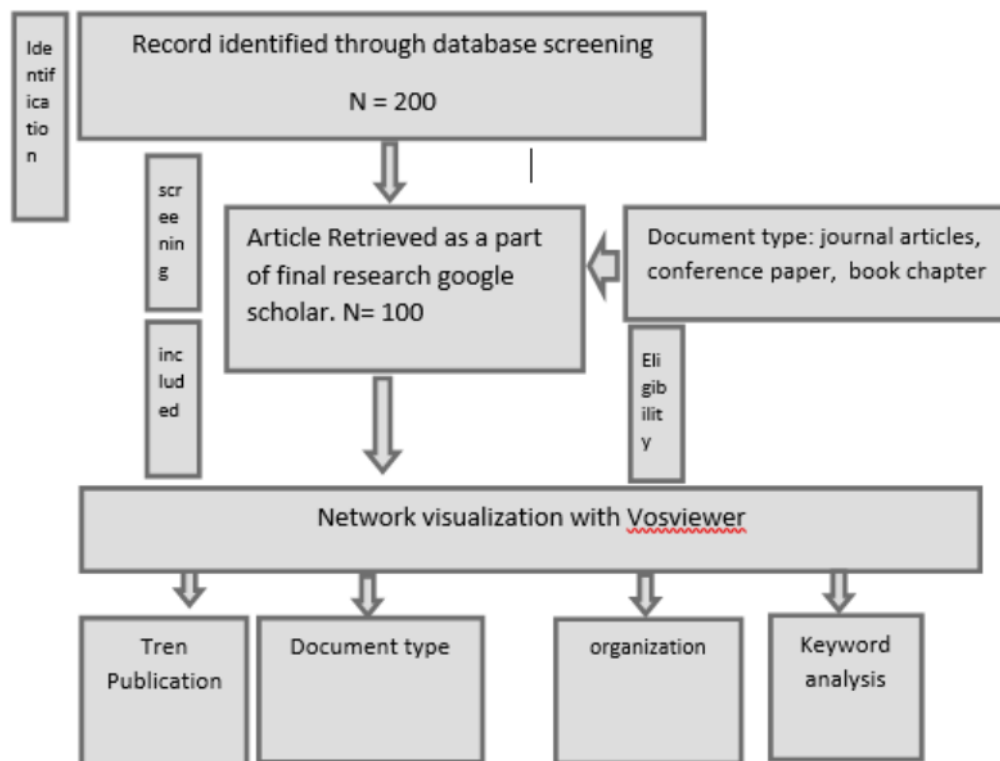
Identification

Record identified through database screening

N = 200

screening

Article Retrieved as a part of final research google scholar. N= 100

Document type: journal articles, conference paper, book chapter

included

Eligibility

Network visualization with Vosviewer

Tren Publication

Document type

organization

Keyword analysis